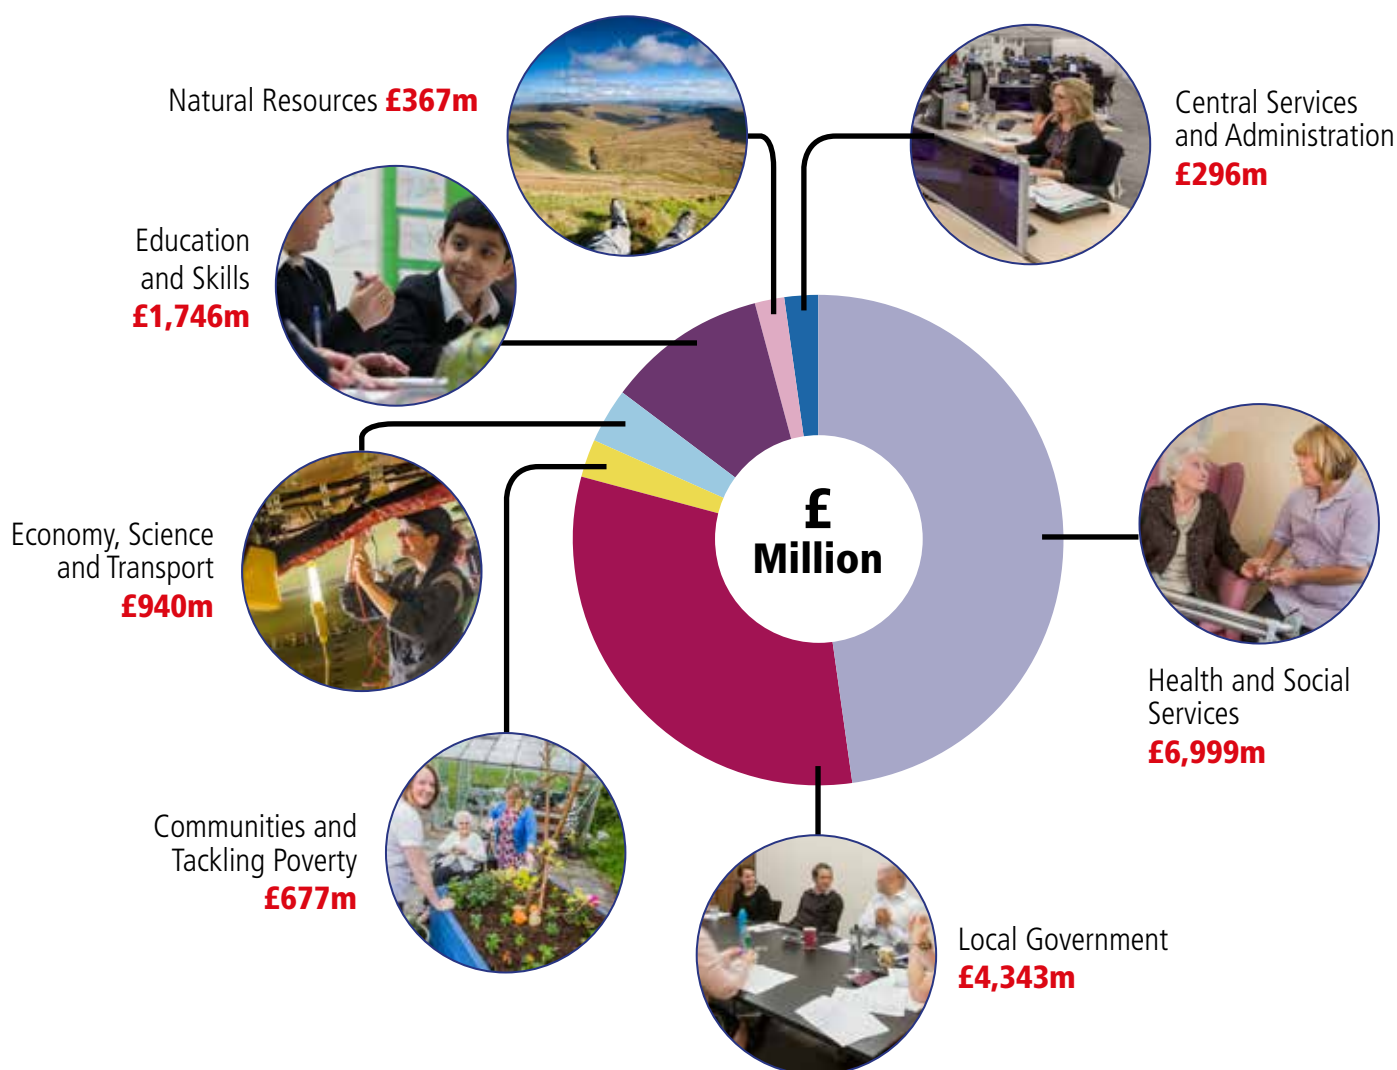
Natural Resources £367m

Central Services and Administration £296m

Education and Skills £1,746m

£ Million

Economy, Science and Transport £940m

Health and Social Services £6,999m

Communities and Tackling Poverty £677m

Local Government £4,343m